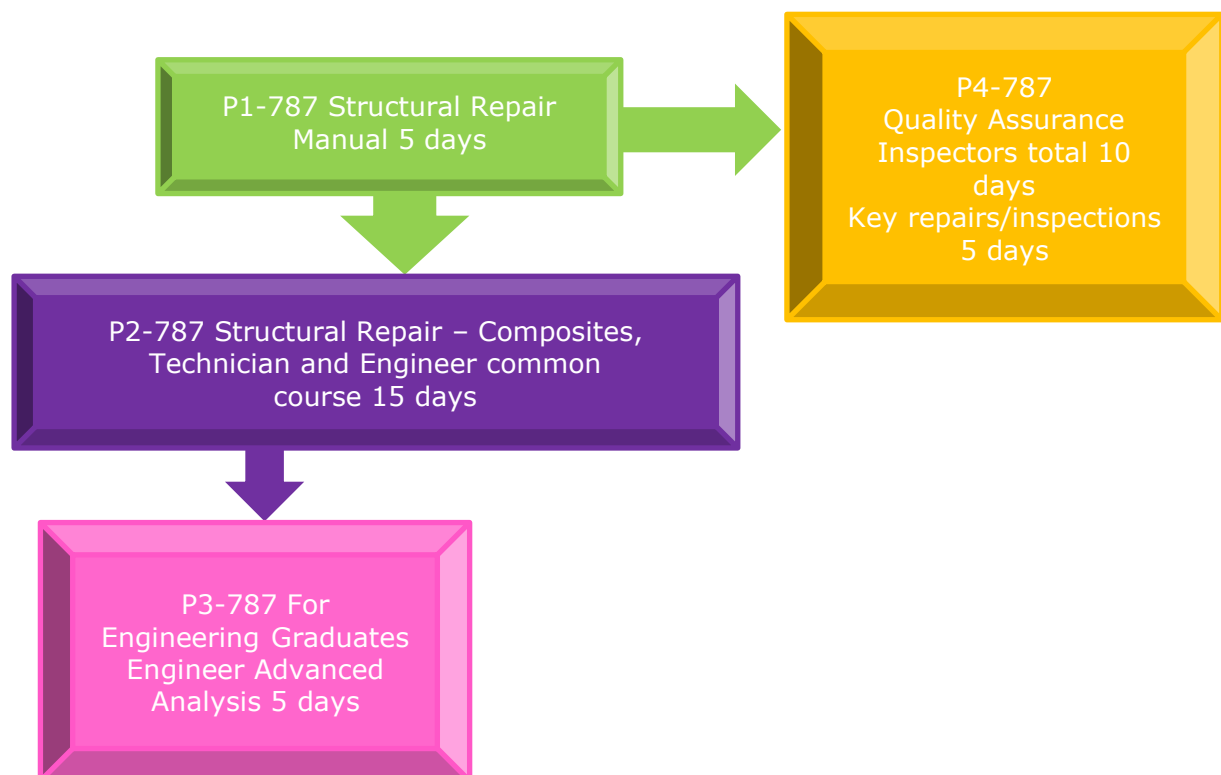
P1-787 Structural Repair Manual 5 days

P4-787
Quality Assurance Inspectors total 10 days
Key repairs/inspections 5 days

P2-787 Structural Repair – Composites, Technician and Engineer common course 15 days

P3-787 For Engineering Graduates Engineer Advanced Analysis 5 days